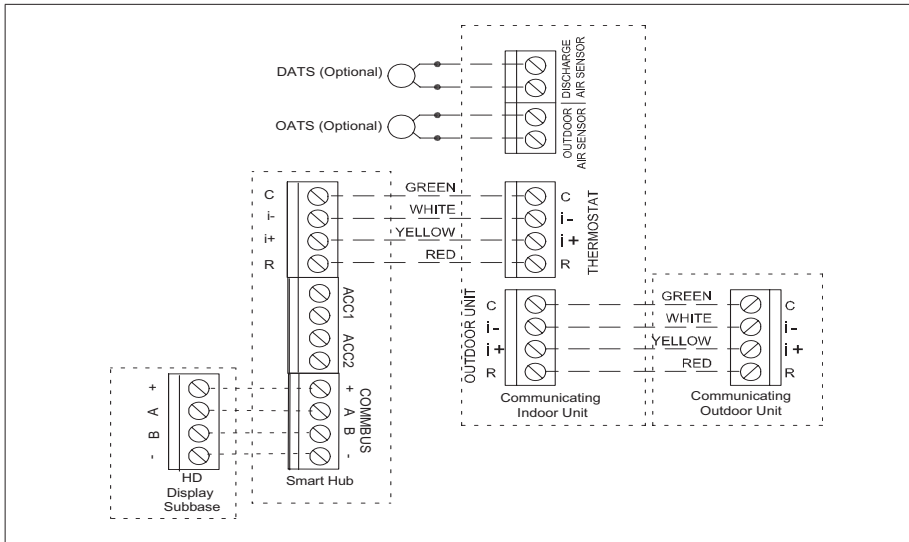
DATS (Optional)

OATS (Optional)

DISCHARGE AIR SENSOR

OUTDOOR AIR SENSOR

C
i-
i+
R

GREEN
WHITE
YELLOW
RED

C
i-
i+
R

THERMOSTAT

ACC1
ACC2

OUTDOOR UNIT

C
i-
i+
R

GREEN
WHITE
YELLOW
RED

C
i-
i+
R

+
A
B
-

COMMBUS
+
A
B
-

Communicating Indoor Unit

Communicating Outdoor Unit

HD Display Subbase

Smart Hub